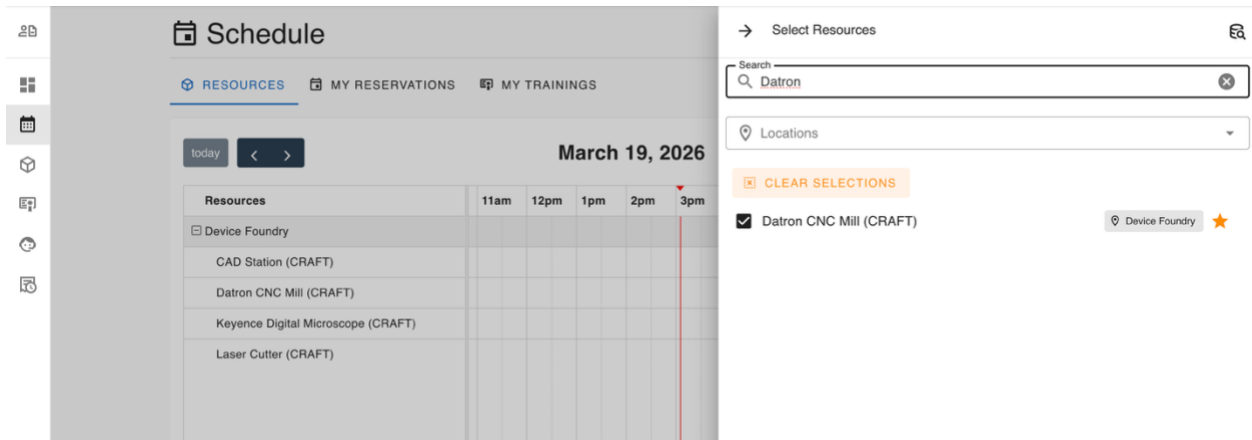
Schedule

RESOURCES MY RESERVATIONS MY TRAININGS

today < >

March 19, 2026

| Resources | 11am | 12pm | 1pm | 2pm | 3pm |
|---|---|---|---|---|---|
| ⊟ Device Foundry | | | | | |
| CAD Station (CRAFT) | | | | | |
| Datron CNC Mill (CRAFT) | | | | | |
| Keyence Digital Microscope (CRAFT) | | | | | |
| Laser Cutter (CRAFT) | | | | | |

→ Select Resources

Search
Datron

Locations

CLEAR SELECTIONS

Datron CNC Mill (CRAFT)
Device Foundry